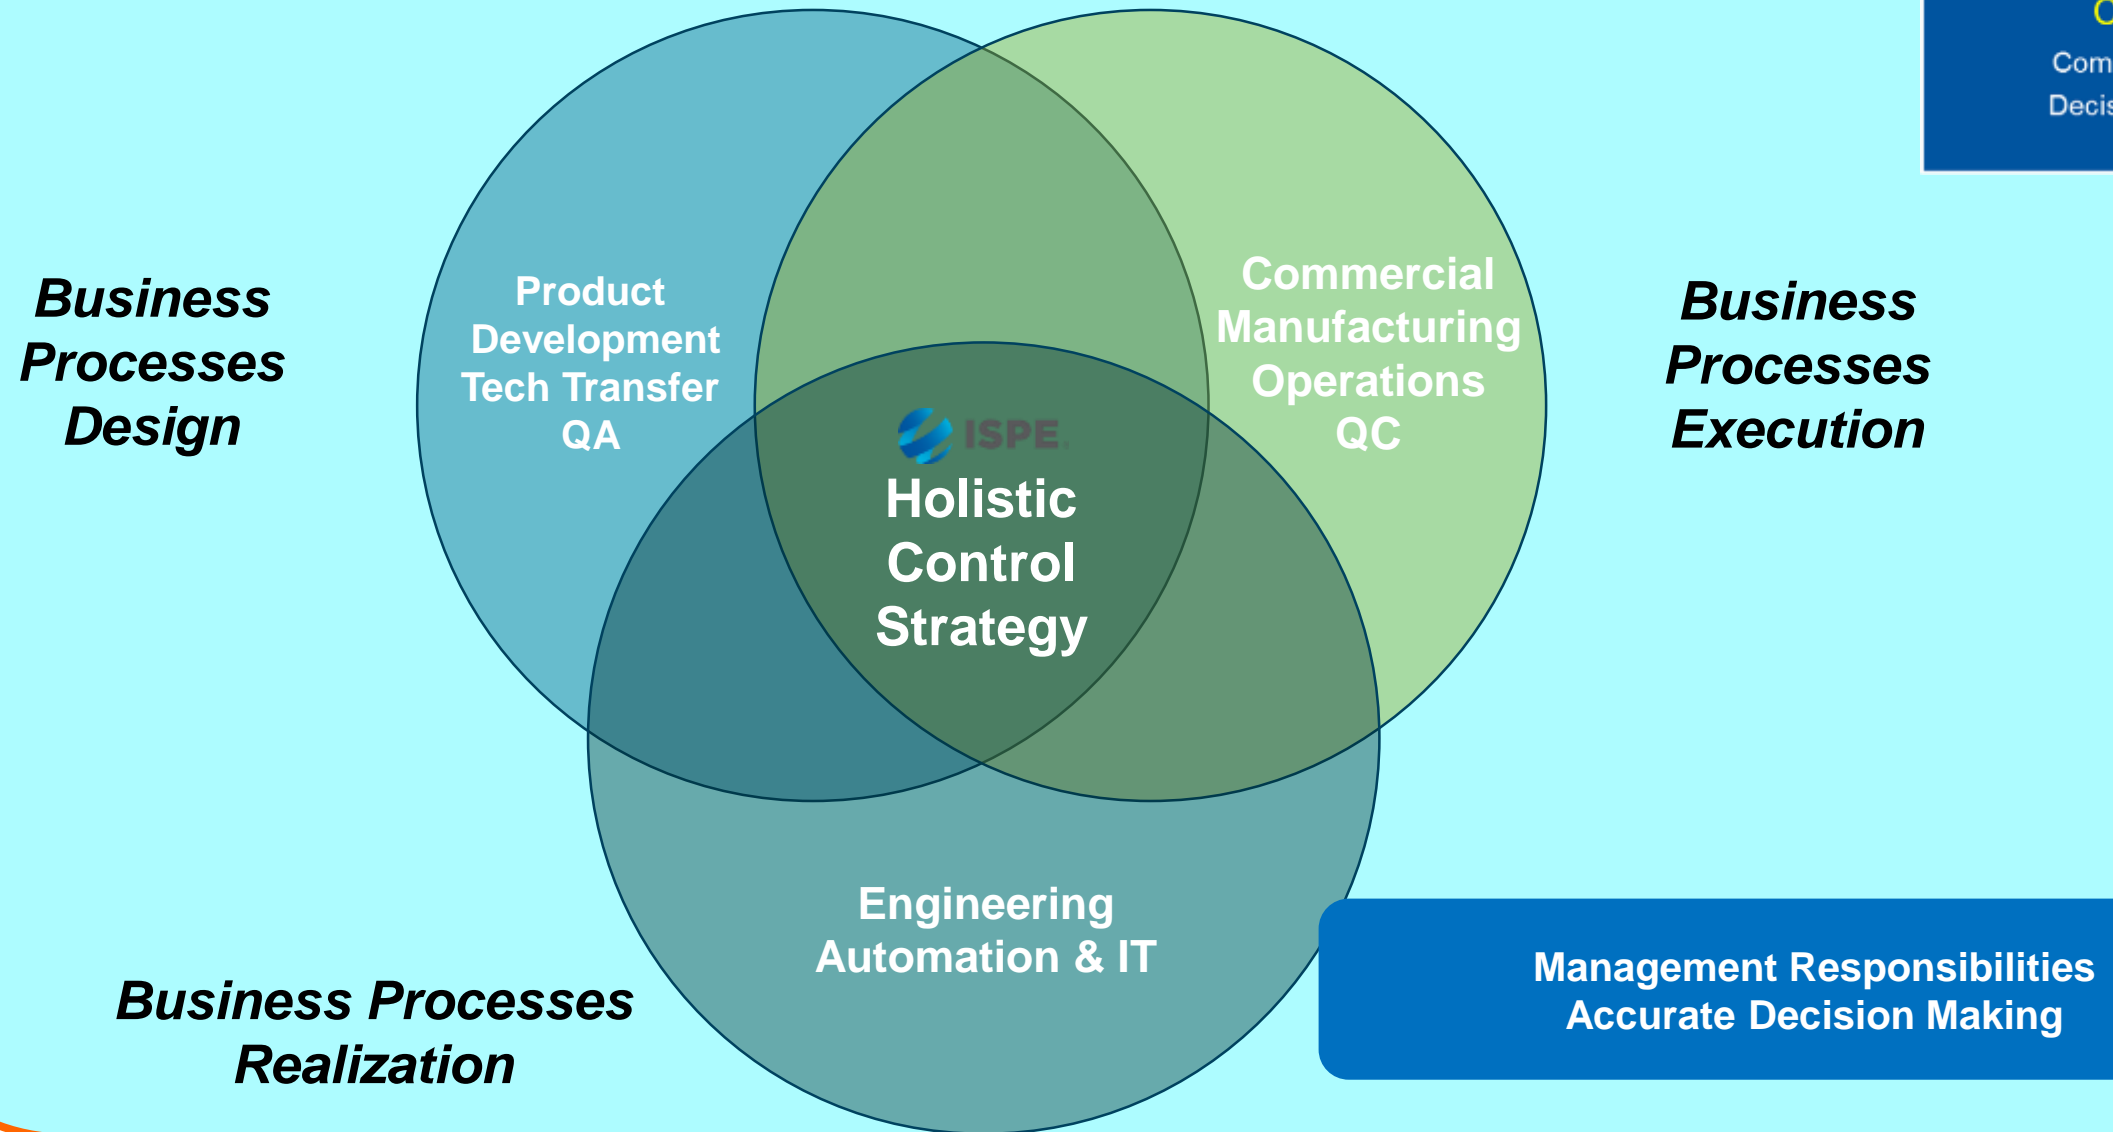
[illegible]
Com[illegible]
Decis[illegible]

Business Processes Design

Product Development Tech Transfer QA

Commercial Manufacturing Operations QC

Business Processes Execution

ISPE

Holistic Control Strategy

Engineering Automation & IT

Business Processes Realization

Management Responsibilities Accurate Decision Making